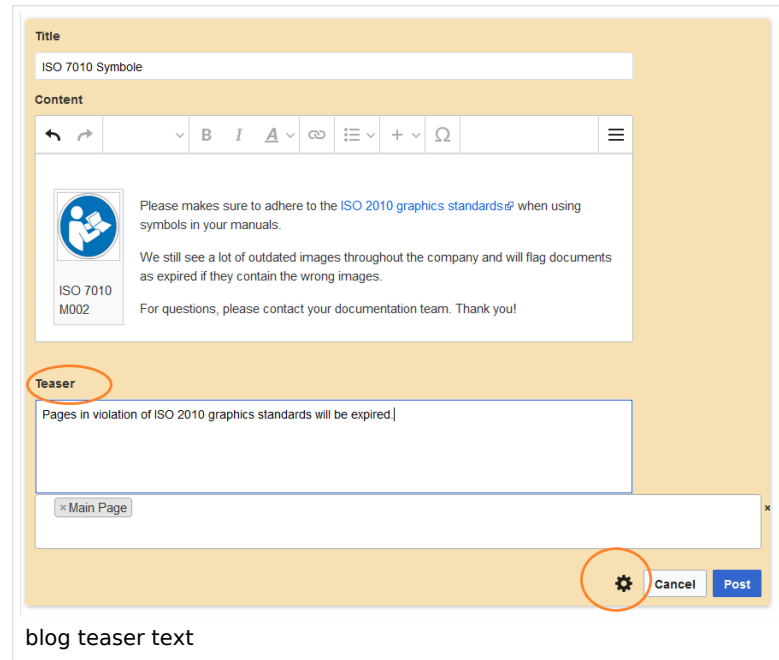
Title

ISO 7010 Symbole

Content

B I A Ω

ISO 7010 M002

Please makes sure to adhere to the ISO 2010 graphics standards when using symbols in your manuals.

We still see a lot of outdated images throughout the company and will flag documents as expired if they contain the wrong images.

For questions, please contact your documentation team. Thank you!

Teaser

Pages in violation of ISO 2010 graphics standards will be expired.

× Main Page

×

Cancel Post

blog teaser text